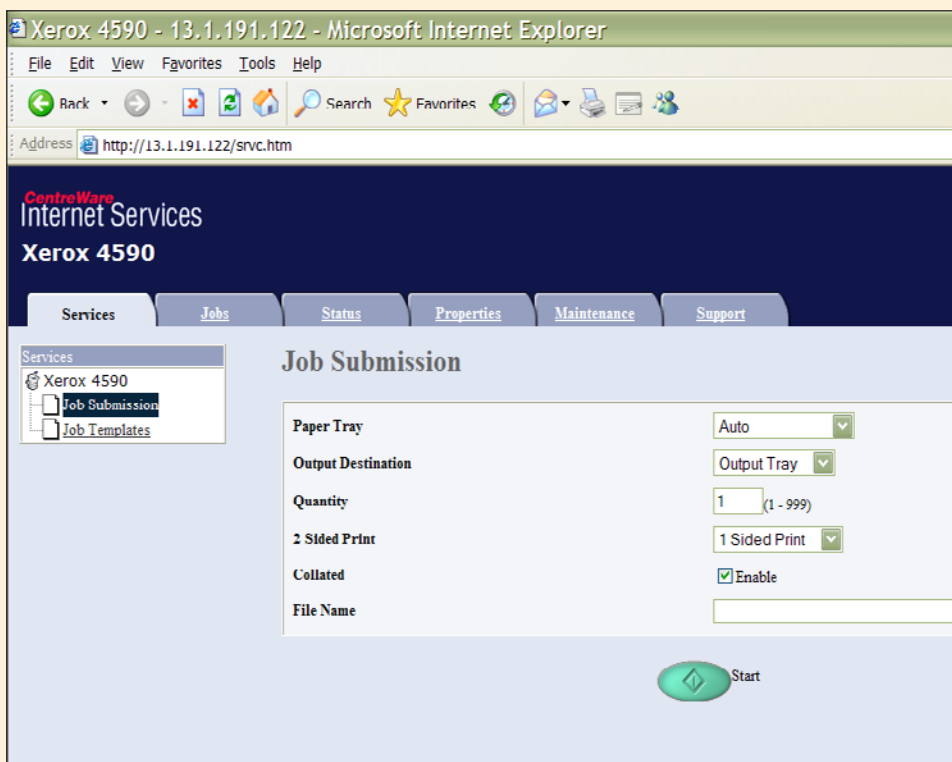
Xerox 4590 - 13.1.191.122 - Microsoft Internet Explorer

File Edit View Favorites Tools Help

Back Search Favorites

Address http://13.1.191.122/srvc.htm

CentreWare
Internet Services
Xerox 4590

Services | Jobs | Status | Properties | Maintenance | Support

Services
Xerox 4590
Job Submission
Job Templates

Job Submission

| | |
|---|---|
| Paper Tray | Auto |
| Output Destination | Output Tray |
| Quantity | 1 (1 - 999) |
| 2 Sided Print | 1 Sided Print |
| Collated | Enable |
| File Name | |

Start